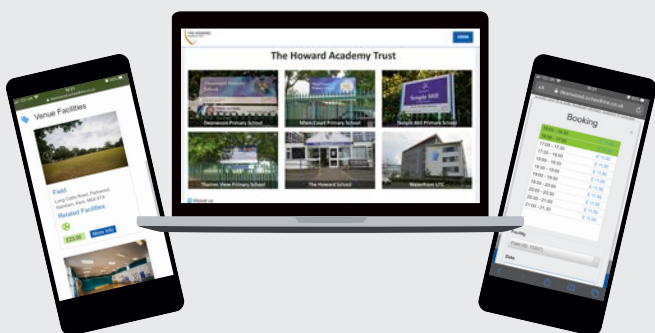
The Howard Academy Trust

Deanwood Primary School

Miers Court Primary School

Temple Mill Primary School

Thames View Primary School

The Howard School

Waterfront UTC

Venue Facilities

Field

Long Catlis Road, Parkwood, Rainham, Kent, ME8 9TX

Related Facilities

£23.95

More Info

Booking

17:00 - 17:30

17:30 - 18:00

18:00 - 18:30

18:30 - 19:00

19:00 - 19:30

19:30 - 20:00

20:00 - 20:30

20:30 - 21:00

21:00 - 21:30

£ 11.00

£ 11.00

£ 11.00

£ 11.00

£ 11.00

£ 11.00

£ 11.00

£ 11.00

£ 11.00

Date